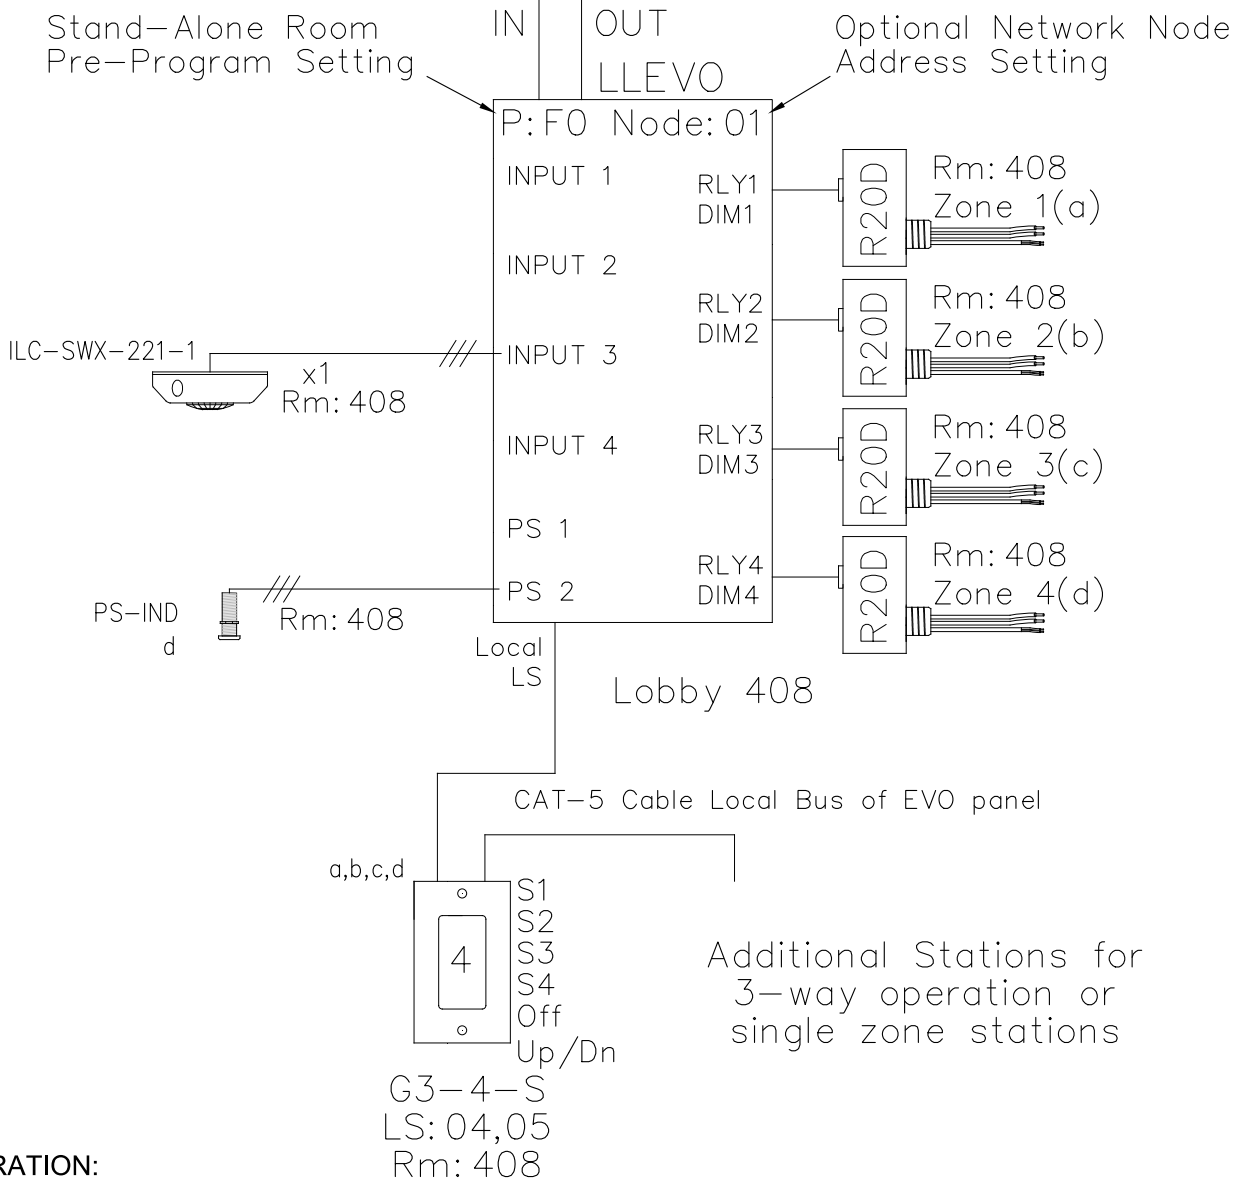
Stand—Alone Room Pre—Program Setting

IN

OUT

LLEVO

Optional Network Node Address Setting

P:F0 Node:01

INPUT 1

RLY1
DIM1

R20D

Rm: 408
Zone 1(a)

INPUT 2

RLY2
DIM2

R20D

Rm: 408
Zone 2(b)

ILC—SWX—221—1

0

x1
Rm: 408

INPUT 3

INPUT 4

RLY3
DIM3

R20D

Rm: 408
Zone 3(c)

PS 1

RLY4
DIM4

R20D

Rm: 408
Zone 4(d)

PS—IND
d

Rm: 408

PS 2

Local
LS

Lobby 408

CAT—5 Cable Local Bus of EVO panel

a,b,c,d

4

S1
S2
S3
S4
Off
Up/Dn

Additional Stations for 3—way operation or single zone stations

G3—4—S
LS: 04,05
Rm: 408

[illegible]RATION: